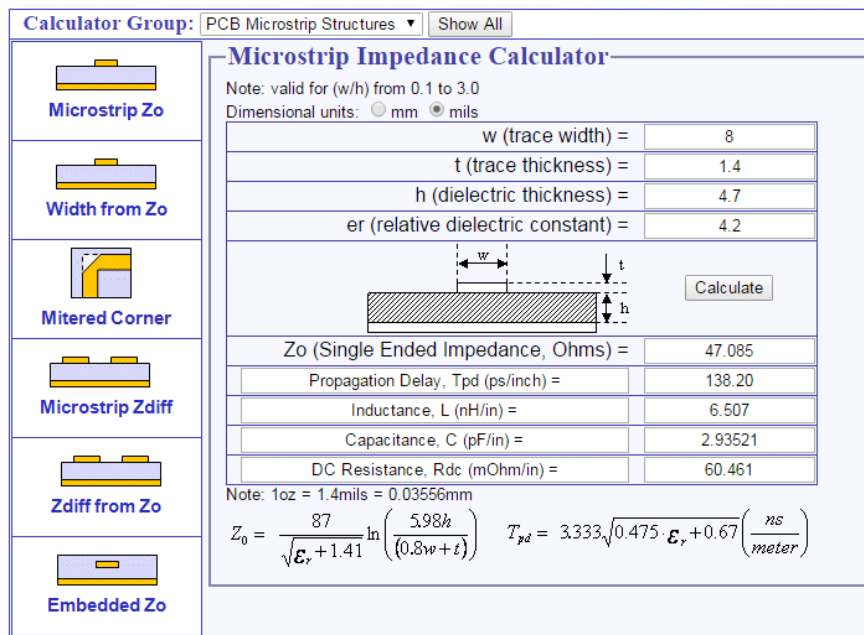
Calculator Group: PCB Microstrip Structures ▼ Show All

Microstrip Zo

Width from Zo

Mitered Corner

Microstrip Zdiff

Zdiff from Zo

Embedded Zo

Microstrip Impedance Calculator

Note: valid for (w/h) from 0.1 to 3.0

Dimensional units: mm mils

| | |
|---|---|
| w (trace width) = | 8 |
| t (trace thickness) = | 1.4 |
| h (dielectric thickness) = | 4.7 |
| er (relative dielectric constant) = | 4.2 |

w t h

Calculate

| | |
|---|---|
| Zo (Single Ended Impedance, Ohms) = | 47.085 |
| Propagation Delay, Tpd (ps/inch) = | 138.20 |
| Inductance, L (nH/in) = | 6.507 |
| Capacitance, C (pF/in) = | 2.93521 |
| DC Resistance, Rdc (mOhm/in) = | 60.461 |

Note: 1oz = 1.4mils = 0.03556mm

$Z_0 = \frac{87}{\sqrt{\varepsilon_r + 1.41}} \ln\left(\frac{5.98h}{(0.8w+t)}\right)$ $T_{pd} = 3.333\sqrt{0.475 \cdot \varepsilon_r + 0.67}\left(\frac{ns}{meter}\right)$